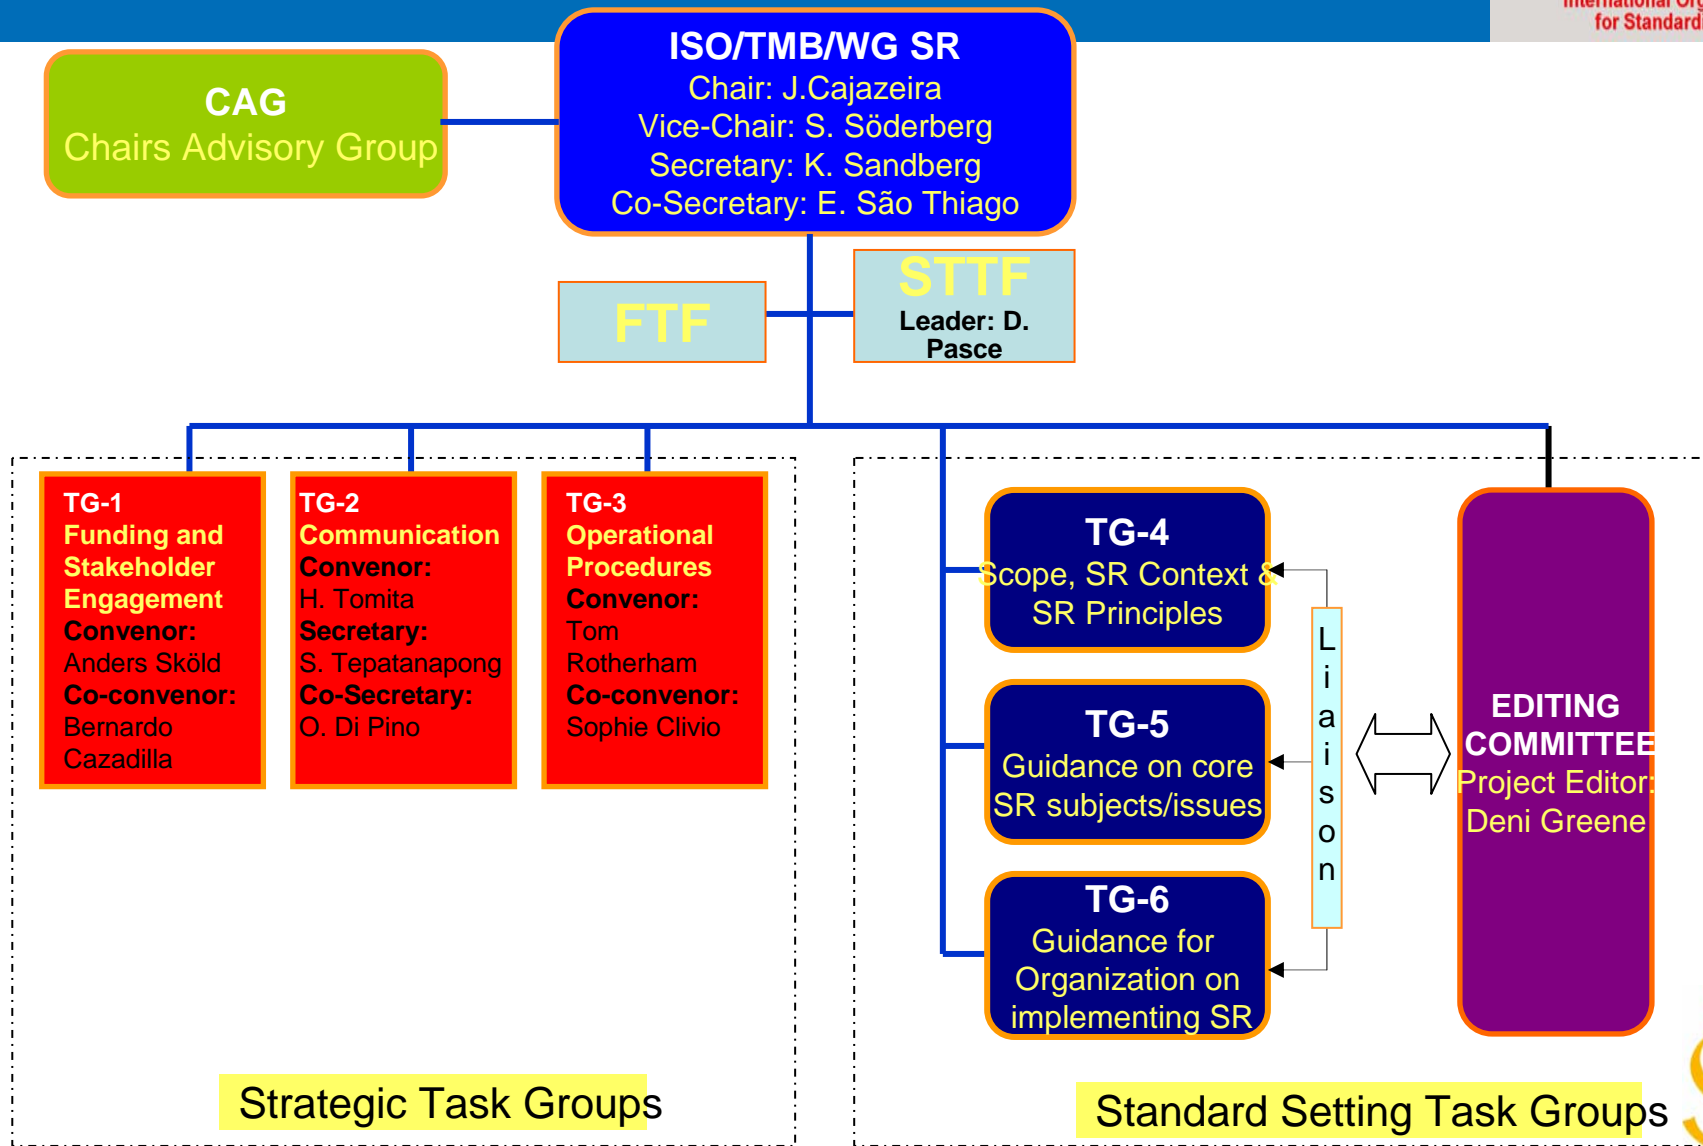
International Or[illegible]
for Standard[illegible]

ISO/TMB/WG SR
Chair: J.Cajazeira
Vice-Chair: S. Söderberg
Secretary: K. Sandberg
Co-Secretary: E. São Thiago

CAG
Chairs Advisory Group

FTF

STTF
Leader: D. Pasce

TG-1
Funding and Stakeholder Engagement
Convenor:
Anders Sköld
Co-convenor:
Bernardo Cazadilla

TG-2
Communication
Convenor:
H. Tomita
Secretary:
S. Tepatanapong
Co-Secretary:
O. Di Pino

TG-3
Operational Procedures
Convenor:
Tom Rotherham
Co-convenor:
Sophie Clivio

TG-4
Scope, SR Context & SR Principles

TG-5
Guidance on core SR subjects/issues

TG-6
Guidance for Organization on implementing SR

Liaison

EDITING COMMITTEE
Project Editor:
Deni Greene

Strategic Task Groups

Standard Setting Task Groups